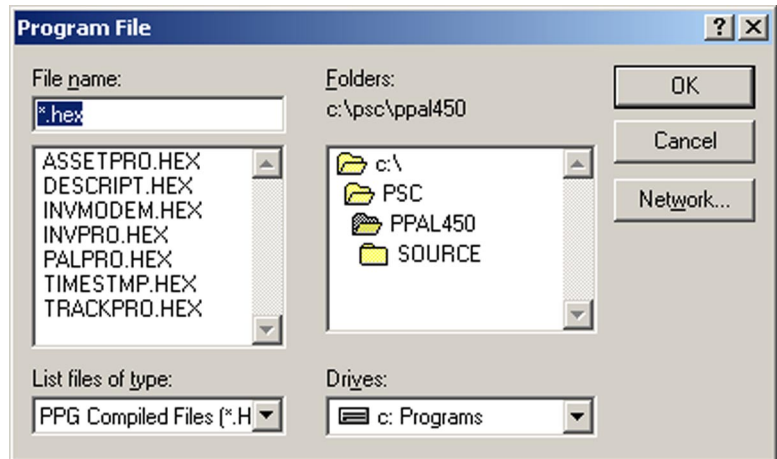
Program File

?

X

File name:

*.hex

ASSETPRO.HEX
DESCRIPT.HEX
INVMODEM.HEX
INVPRO.HEX
PALPRO.HEX
TIMESTMP.HEX
TRACKPRO.HEX

Folders:

c:\psc\ppal450

c:\
PSC
PPAL450
SOURCE

OK

Cancel

Network...

List files of type:

PPG Compiled Files (*.H

Drives:

c: Programs